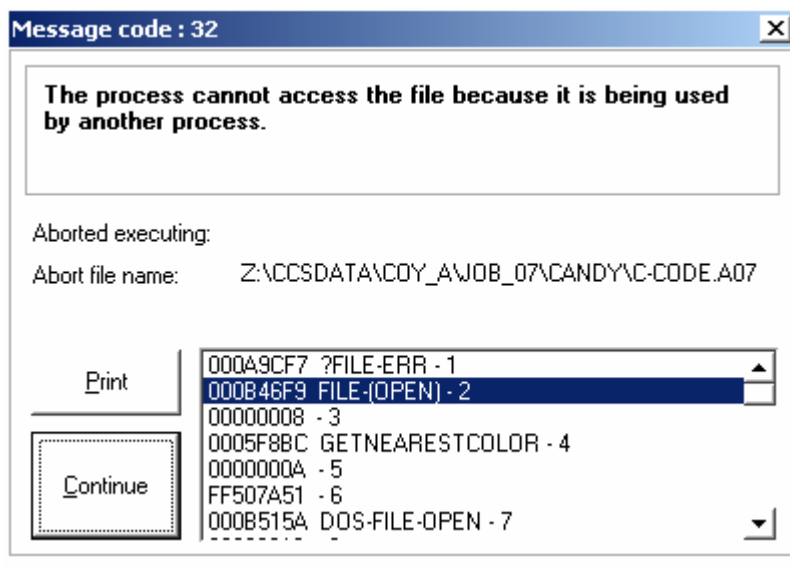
Message code : 32

The process cannot access the file because it is being used by another process.

Aborted executing:

Abort file name: Z:\CCSDATA\COY_A\JOB_07\CANDY\C-CODE.A07

Print

Continue

000A9CF7 ?FILE-ERR - 1
000B46F9 FILE-(OPEN) - 2
00000008 - 3
0005F8BC GETNEARESTCOLOR - 4
0000000A - 5
FF507A51 - 6
000B515A DOS-FILE-OPEN - 7
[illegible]